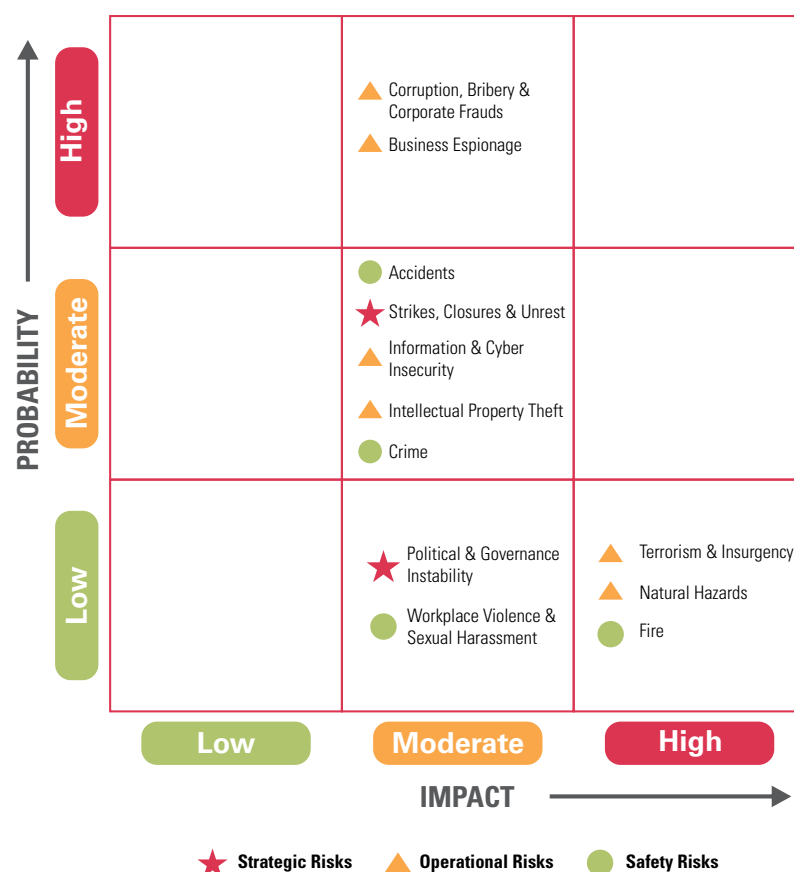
PROBABILITY

High

Corruption, Bribery & Corporate Frauds

Business Espionage

Moderate

Accidents

Strikes, Closures & Unrest

Information & Cyber Insecurity

Intellectual Property Theft

Crime

Low

Political & Governance Instability

Workplace Violence & Sexual Harassment

Terrorism & Insurgency

Natural Hazards

Fire

Low

Moderate

High

IMPACT

Strategic Risks

Operational Risks

Safety Risks